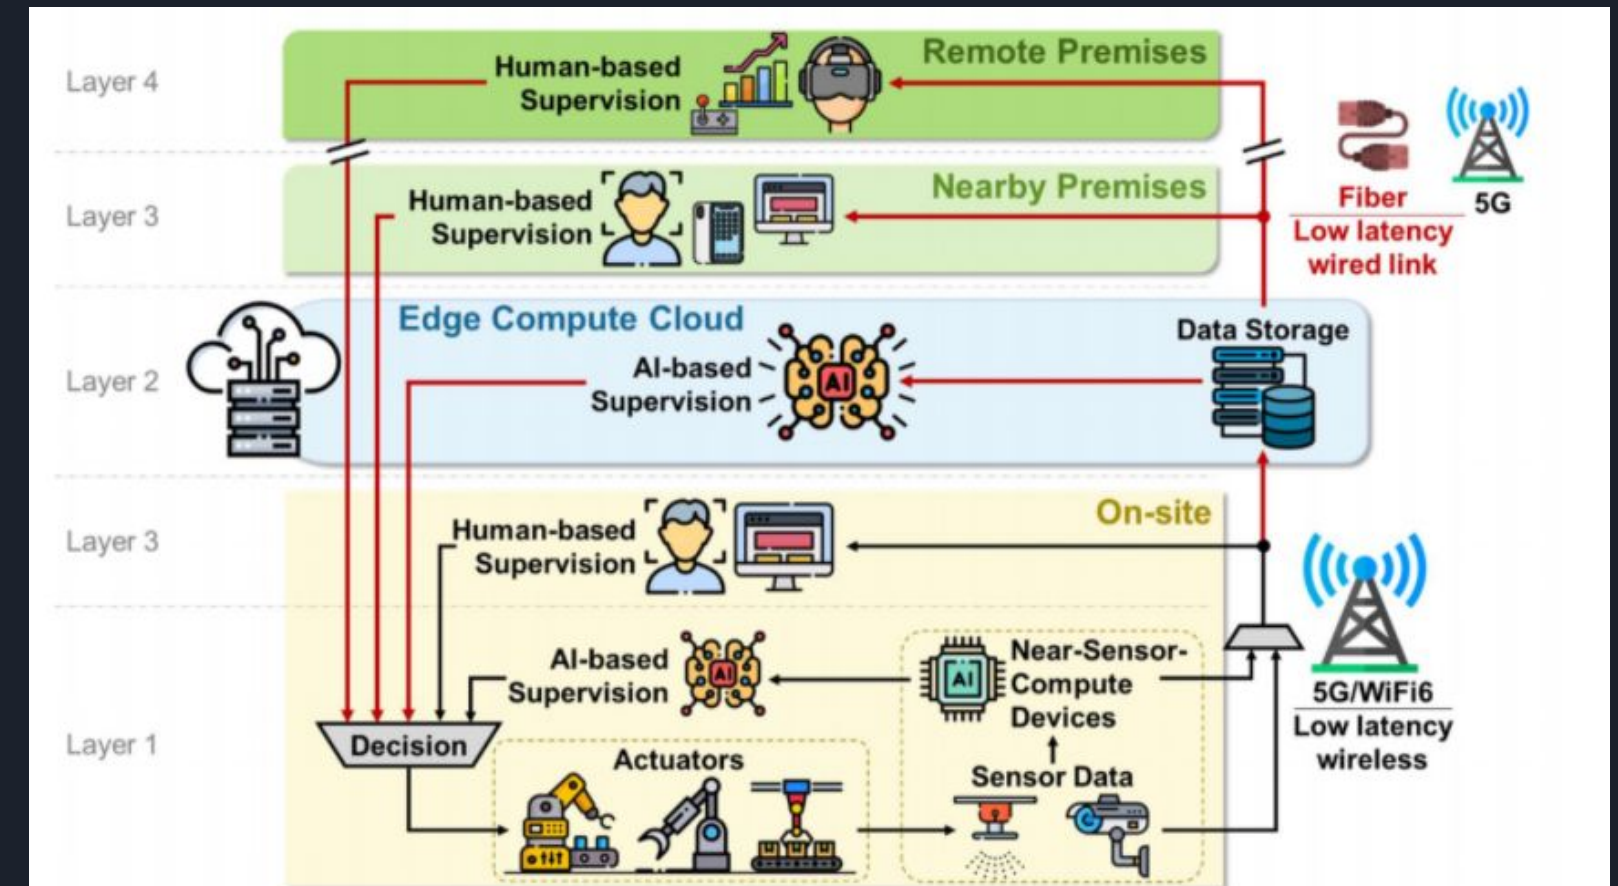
Layer 4
Human-based Supervision
Remote Premises

Fiber
Low latency wired link
5G

Layer 3
Human-based Supervision
Nearby Premises

Layer 2
Edge Compute Cloud
AI-based Supervision
AI
Data Storage

Layer 3
Human-based Supervision
On-site

5G/WiFi6
Low latency wireless

Layer 1
AI-based Supervision
AI
Near-Sensor-Compute Devices
AI
Decision
Actuators
Sensor Data